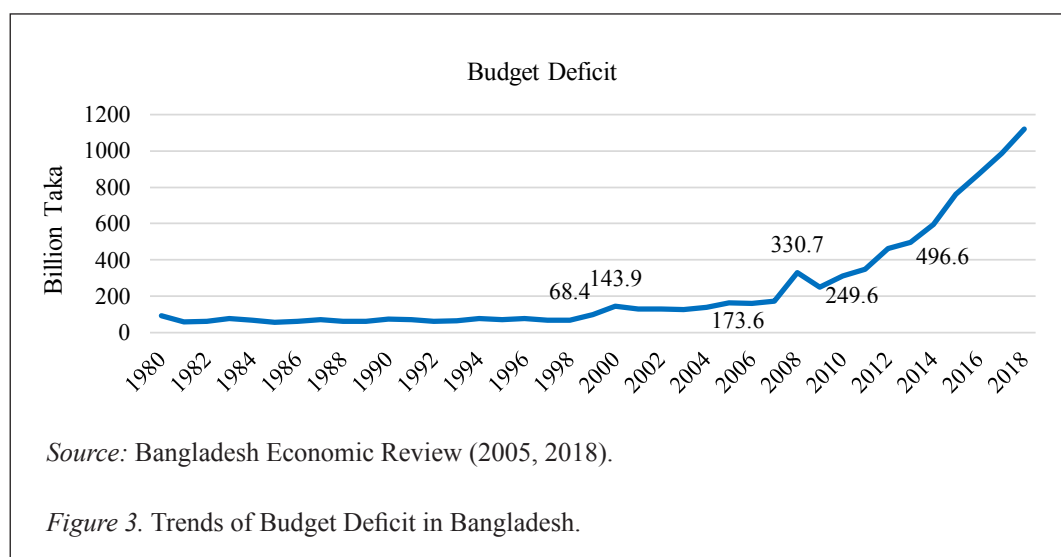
Budget Deficit

Billion Taka

1200
1000
800
600
400
200
0

68.4
143.9
173.6
330.7
249.6
496.6

1980
1982
1984
1986
1988
1990
1992
1994
1996
1998
2000
2002
2004
2006
2008
2010
2012
2014
2016
2018

Source: Bangladesh Economic Review (2005, 2018).

Figure 3. Trends of Budget Deficit in Bangladesh.